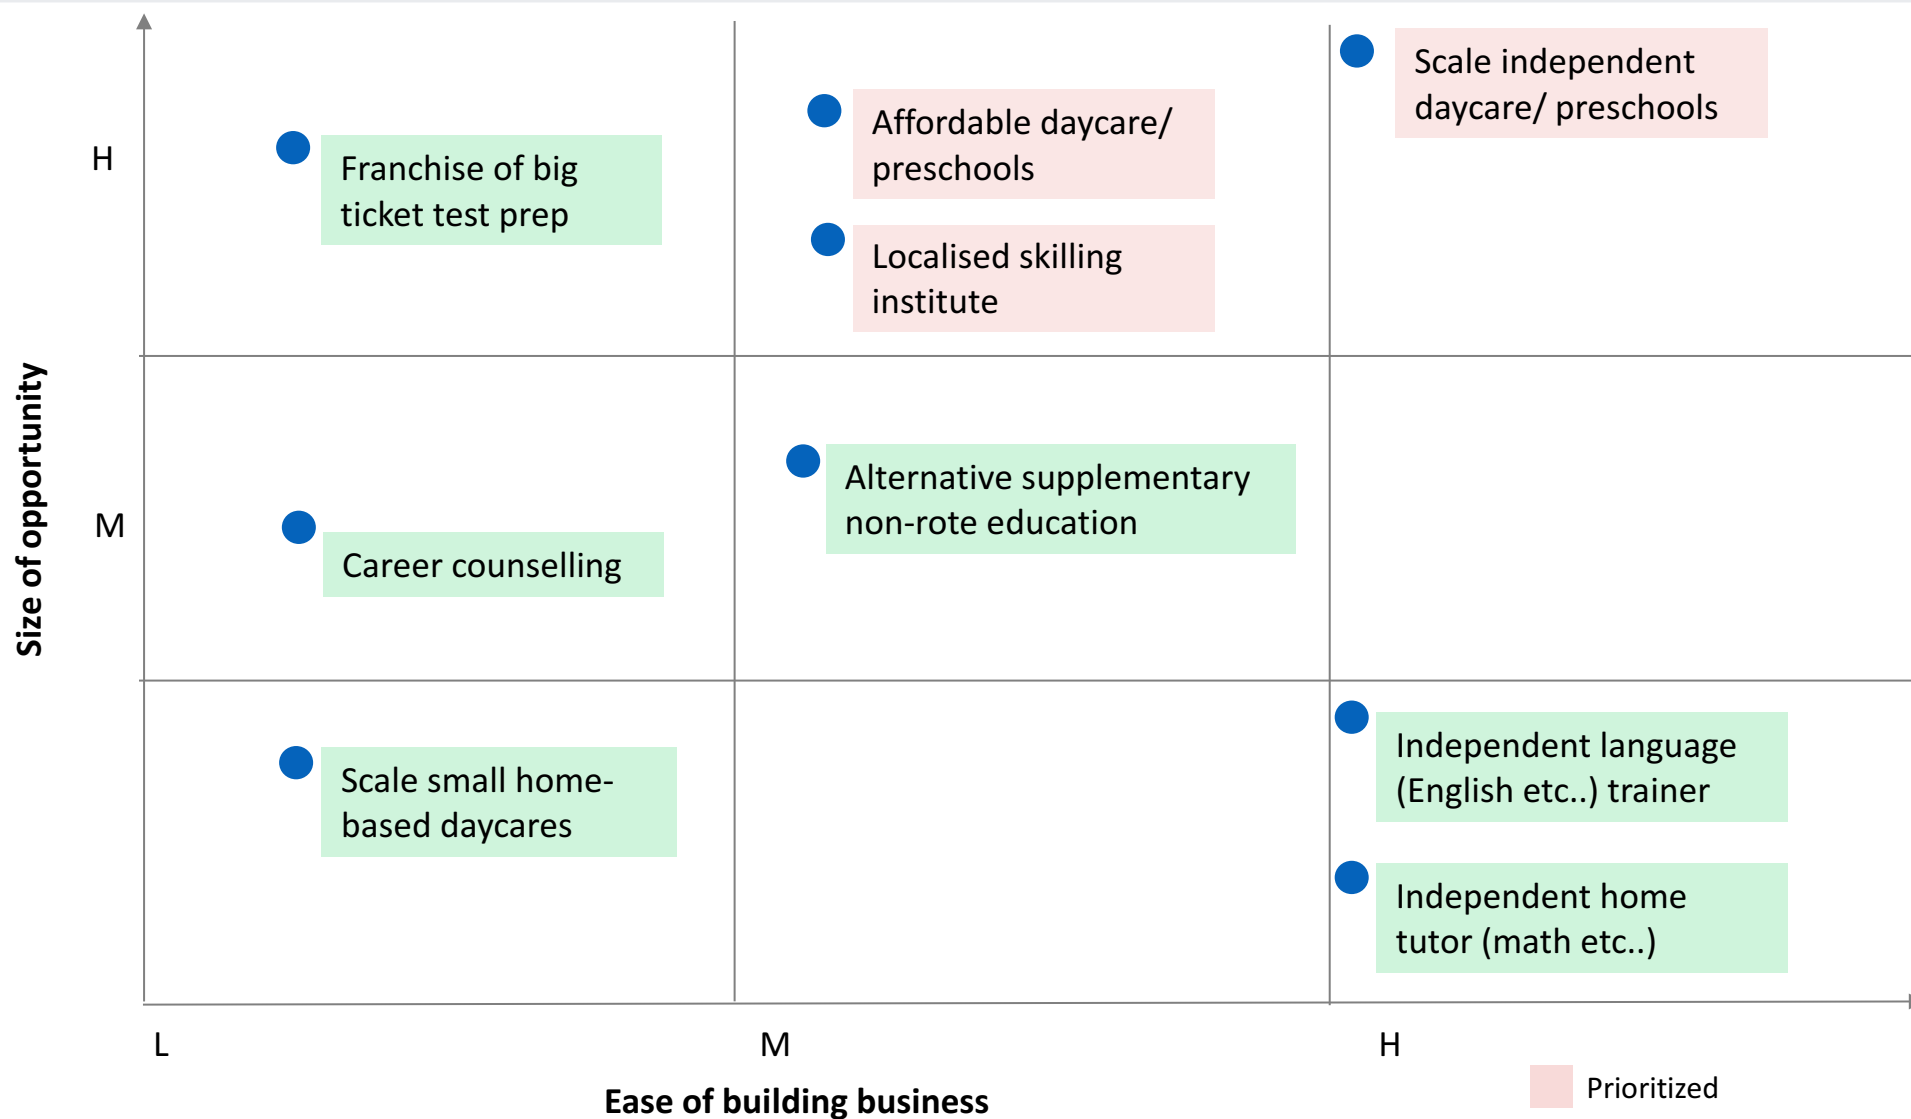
Size of opportunity

H

M

Franchise of big ticket test prep

Affordable daycare/ preschools

Localised skilling institute

Scale independent daycare/ preschools

Career counselling

Alternative supplementary non-rote education

Scale small home-based daycares

Independent language (English etc..) trainer

Independent home tutor (math etc..)

L

M

H

Ease of building business

Prioritized